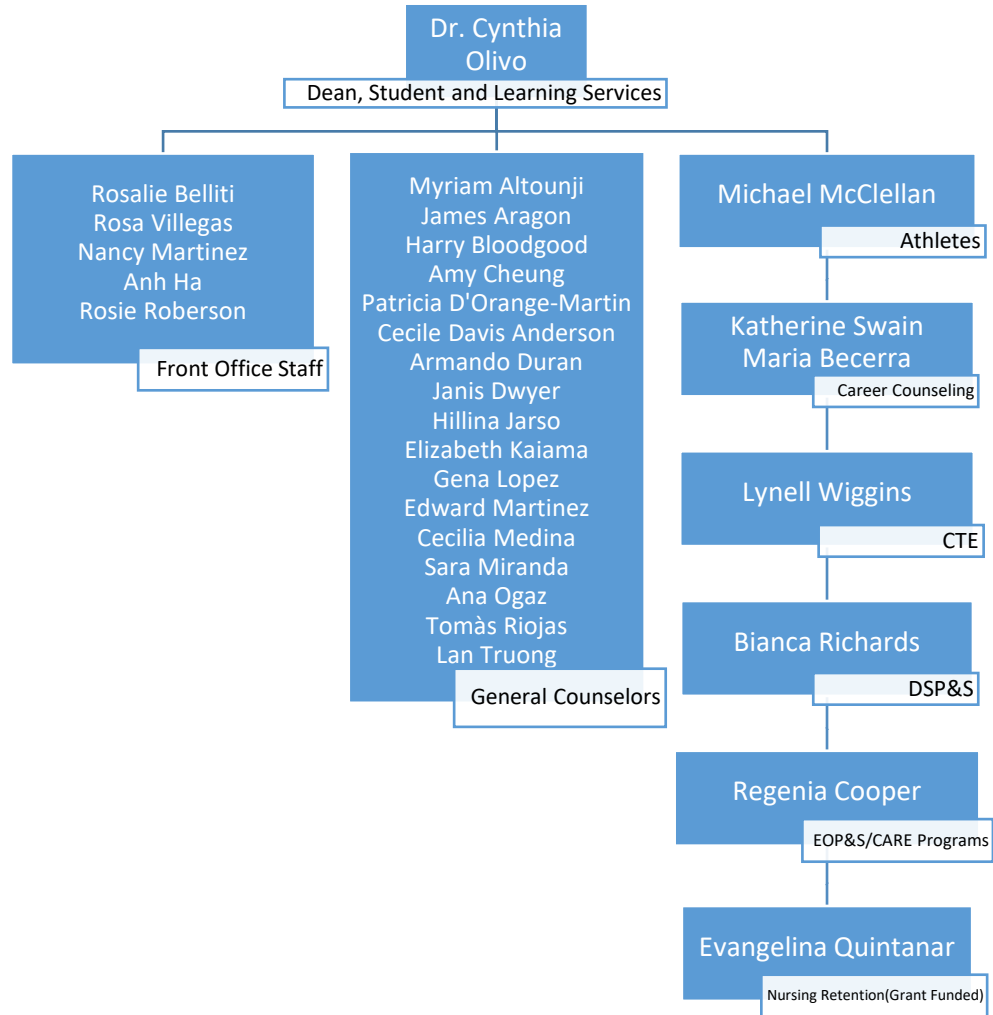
Dr. Cynthia Olivo
Dean, Student and Learning Services

Rosalie Belliti
Rosa Villegas
Nancy Martinez
Anh Ha
Rosie Roberson
Front Office Staff

Myriam Altounji
James Aragon
Harry Bloodgood
Amy Cheung
Patricia D'Orange-Martin
Cecile Davis Anderson
Armando Duran
Janis Dwyer
Hillina Jarso
Elizabeth Kaiama
Gena Lopez
Edward Martinez
Cecilia Medina
Sara Miranda
Ana Ogaz
Tomàs Riojas
Lan Truong
General Counselors

Michael McClellan
Athletes

Katherine Swain
Maria Becerra
Career Counseling

Lynell Wiggins
CTE

Bianca Richards
DSP&S

Regenia Cooper
EOP&S/CARE Programs

Evangelina Quintanar
Nursing Retention(Grant Funded)